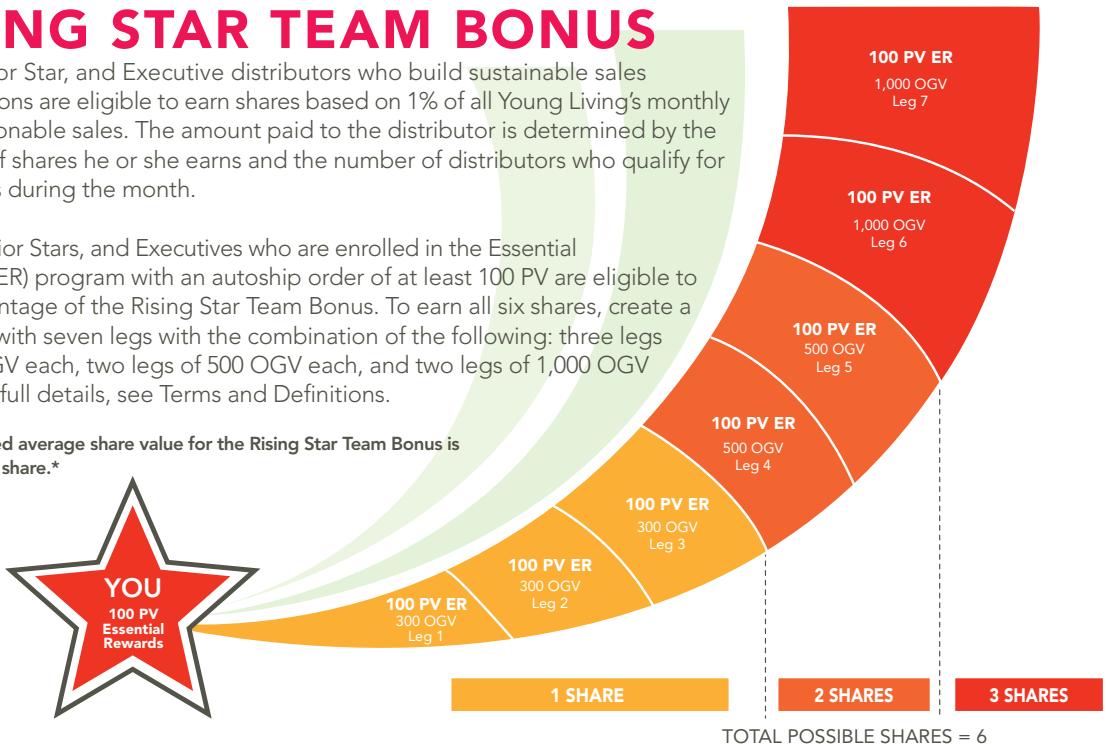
NG STAR TEAM BONUS

or Star, and Executive distributors who build sustainable sales ons are eligible to earn shares based on 1% of all Young Living's monthly onable sales. The amount paid to the distributor is determined by the f shares he or she earns and the number of distributors who qualify for s during the month.

ior Stars, and Executives who are enrolled in the Essential ER) program with an autoship order of at least 100 PV are eligible to ntage of the Rising Star Team Bonus. To earn all six shares, create a with seven legs with the combination of the following: three legs GV each, two legs of 500 OGV each, and two legs of 1,000 OGV full details, see Terms and Definitions.

ed average share value for the Rising Star Team Bonus is share.*

YOU
100 PV
Essential
Rewards

100 PV ER
300 OGV
Leg 1

100 PV ER
300 OGV
Leg 2

100 PV ER
300 OGV
Leg 3

100 PV ER
500 OGV
Leg 4

100 PV ER
500 OGV
Leg 5

100 PV ER
1,000 OGV
Leg 6

100 PV ER
1,000 OGV
Leg 7

1 SHARE
2 SHARES
3 SHARES

TOTAL POSSIBLE SHARES = 6